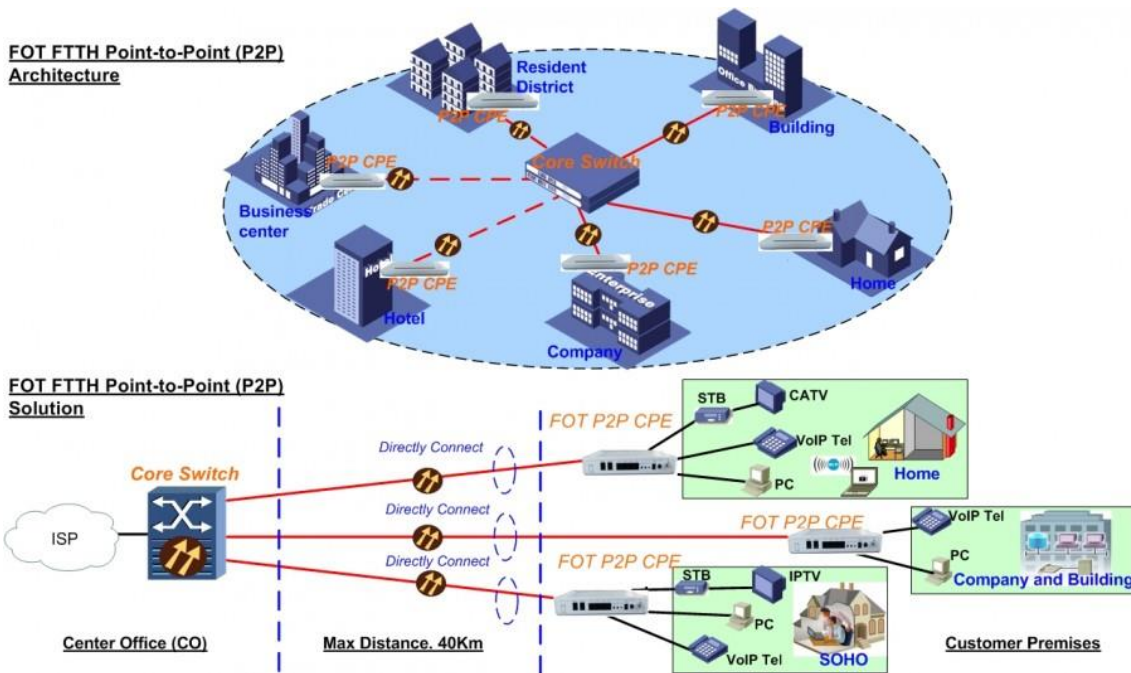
FOT FTTH Point-to-Point (P2P) Architecture

Resident District

P2P CPE

P2P CPE

Building

Core Switch

P2P CPE

Business center

P2P CPE

P2P CPE

P2P CPE

Hotel

Home

Company

FOT FTTH Point-to-Point (P2P) Solution

FOT P2P CPE

STB

CATV

VoIP Tel

PC

Home

Directly Connect

Core Switch

ISP

Directly Connect

FOT P2P CPE

VoIP Tel

PC

Company and Building

Directly Connect

FOT P2P CPE

STB

IPTV

PC

VoIP Tel

SOHO

Center Office (CO)

Max Distance. 40Km

Customer Premises